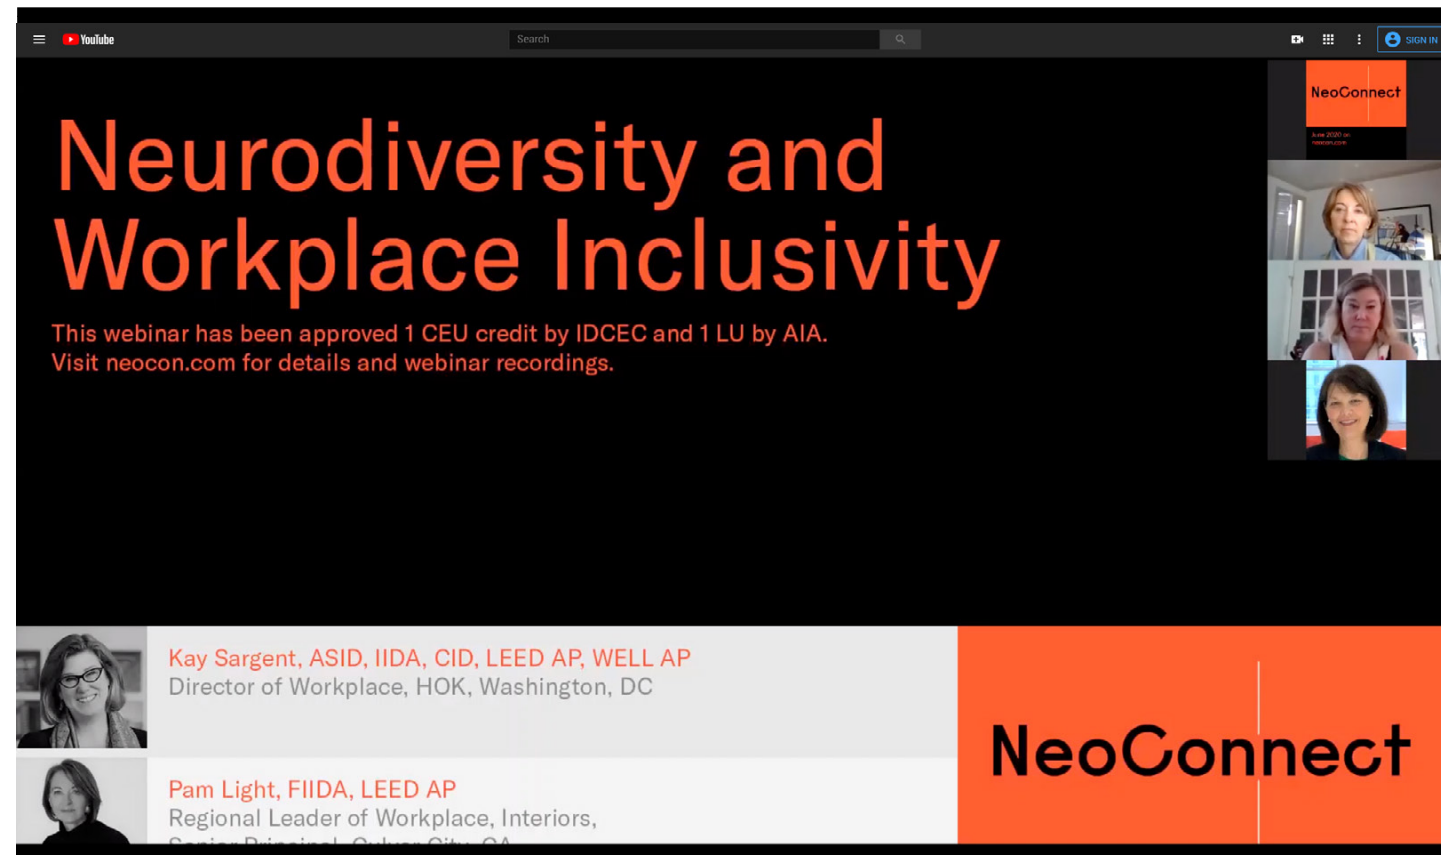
YouTube

Search

SIGN IN

Neurodiversity and Workplace Inclusivity

This webinar has been approved 1 CEU credit by IDCEC and 1 LU by AIA. Visit neocon.com for details and webinar recordings.

NeoConnect

June 2020 on neocon.com

Kay Sargent, ASID, IIDA, CID, LEED AP, WELL AP
Director of Workplace, HOK, Washington, DC

Pam Light, FIIDA, LEED AP
Regional Leader of Workplace, Interiors,
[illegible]

NeoConnect